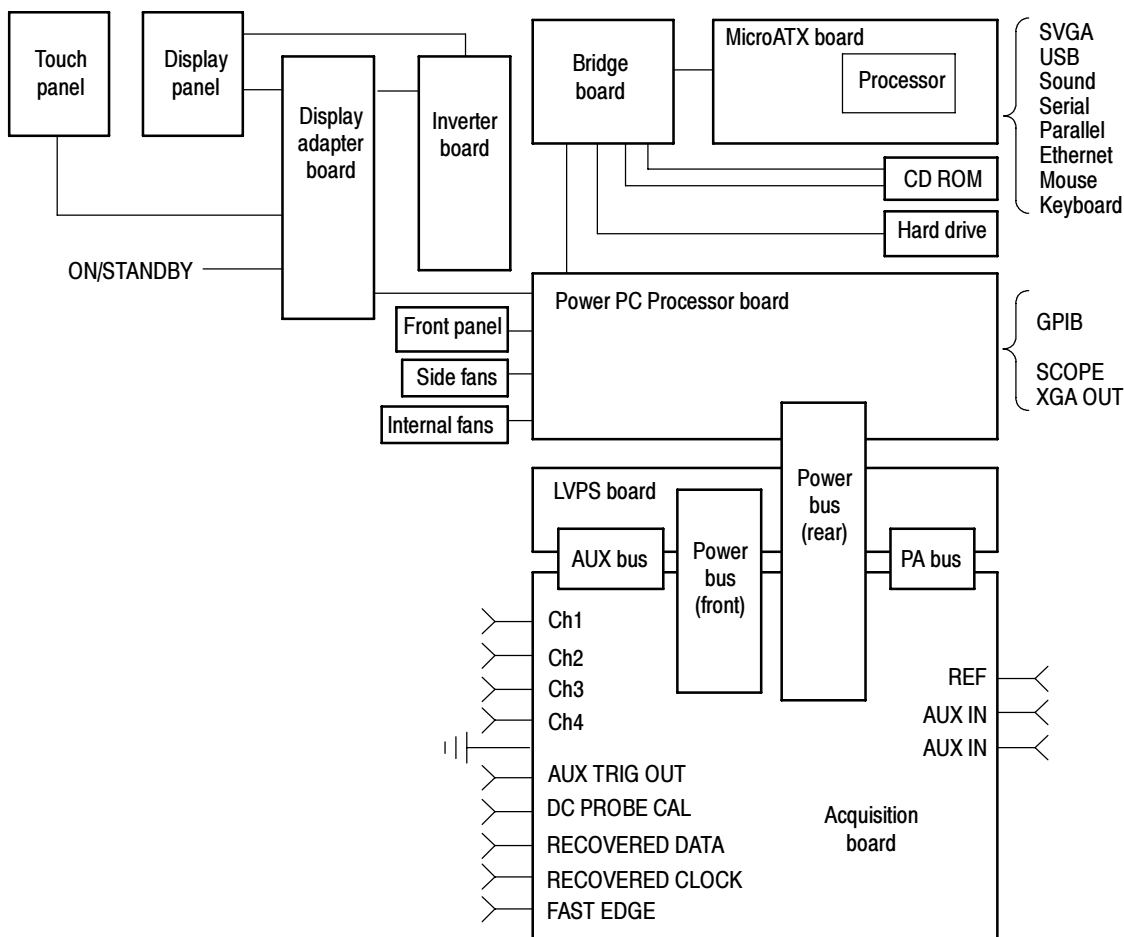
Touch panel

Display panel

Display adapter board

Inverter board

Bridge board

MicroATX board

Processor

SVGA
USB
Sound
Serial
Parallel
Ethernet
Mouse
Keyboard

CD ROM

Hard drive

ON/STANDBY

Power PC Processor board

Front panel

Side fans

Internal fans

GPIB

SCOPE
XGA OUT

LVPS board

Power bus (rear)

AUX bus

Power bus (front)

PA bus

Ch1
Ch2
Ch3
Ch4

AUX TRIG OUT
DC PROBE CAL
RECOVERED DATA
RECOVERED CLOCK
FAST EDGE

REF
AUX IN
AUX IN

Acquisition board